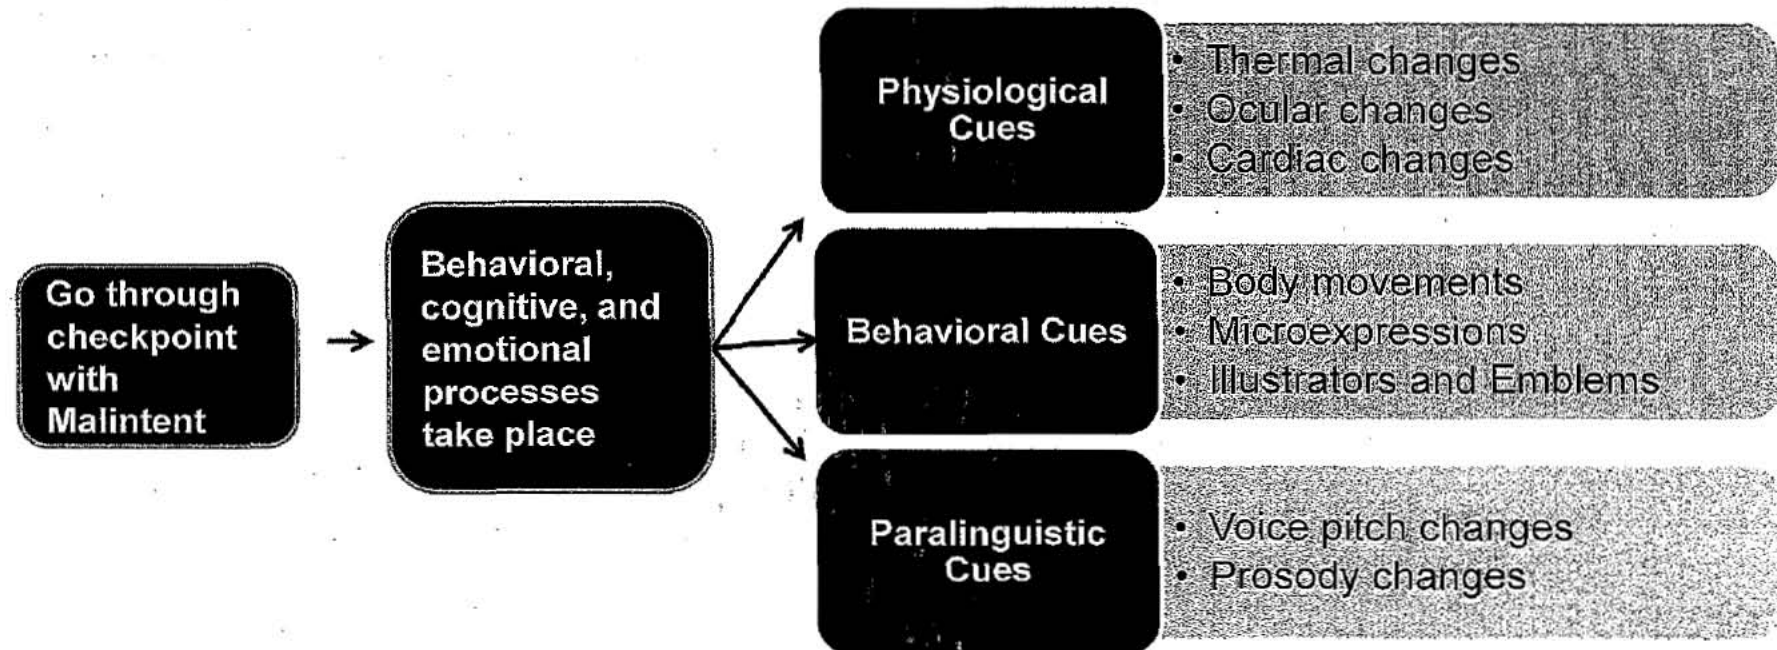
Go through checkpoint with Malintent

Behavioral, cognitive, and emotional processes take place

Physiological Cues

• Thermal changes
• Ocular changes
• Cardiac changes

Behavioral Cues

• Body movements
• Microexpressions
• Illustrators and Emblems

Paralinguistic Cues

• Voice pitch changes
• Prosody changes